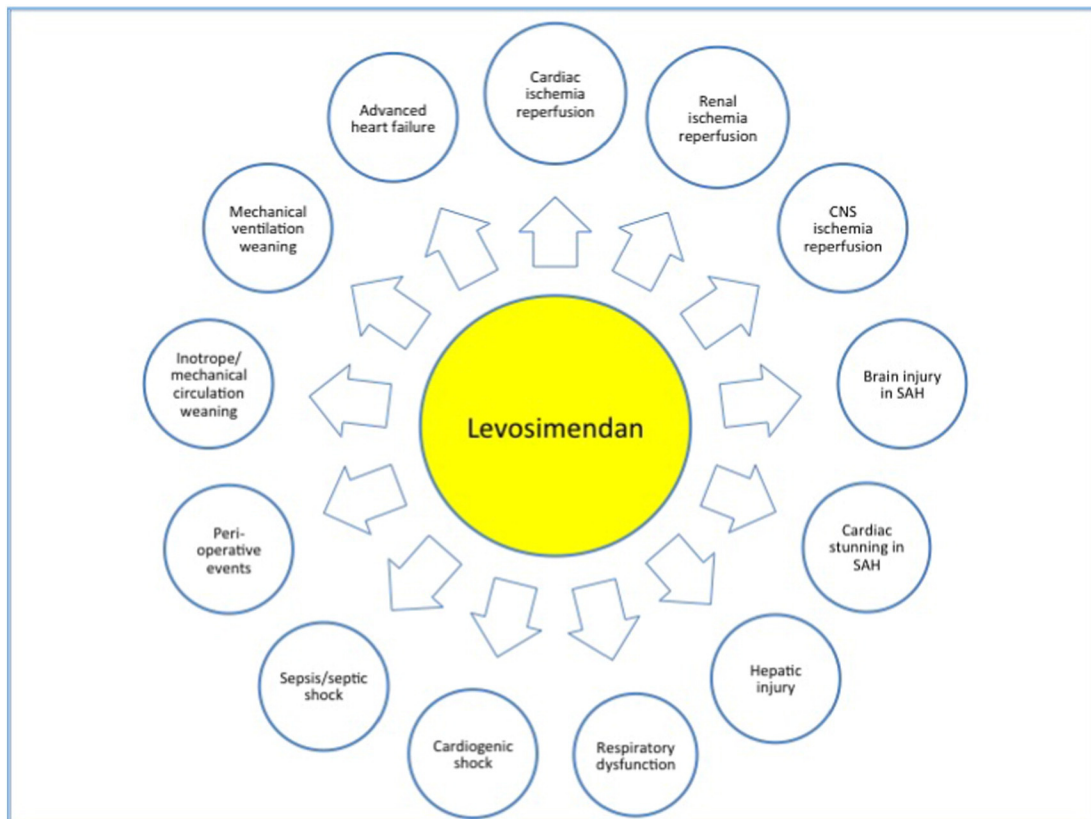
Levosimendan

Cardiac ischemia reperfusion

Renal ischemia reperfusion

CNS ischemia reperfusion

Brain injury in SAH

Cardiac stunning in SAH

Hepatic injury

Respiratory dysfunction

Cardiogenic shock

Sepsis/septic shock

Peri-operative events

Inotrope/ mechanical circulation weaning

Mechanical ventilation weaning

Advanced heart failure